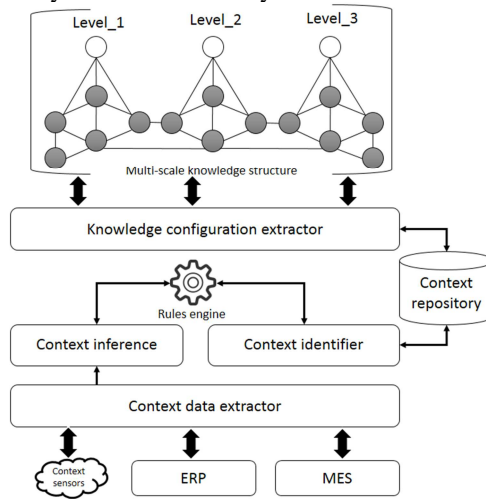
Level_1
Level_2
Level_3

Multi-scale knowledge structure

Knowledge configuration extractor

Context repository

Rules engine

Context inference

Context identifier

Context data extractor

Context sensors

ERP

MES